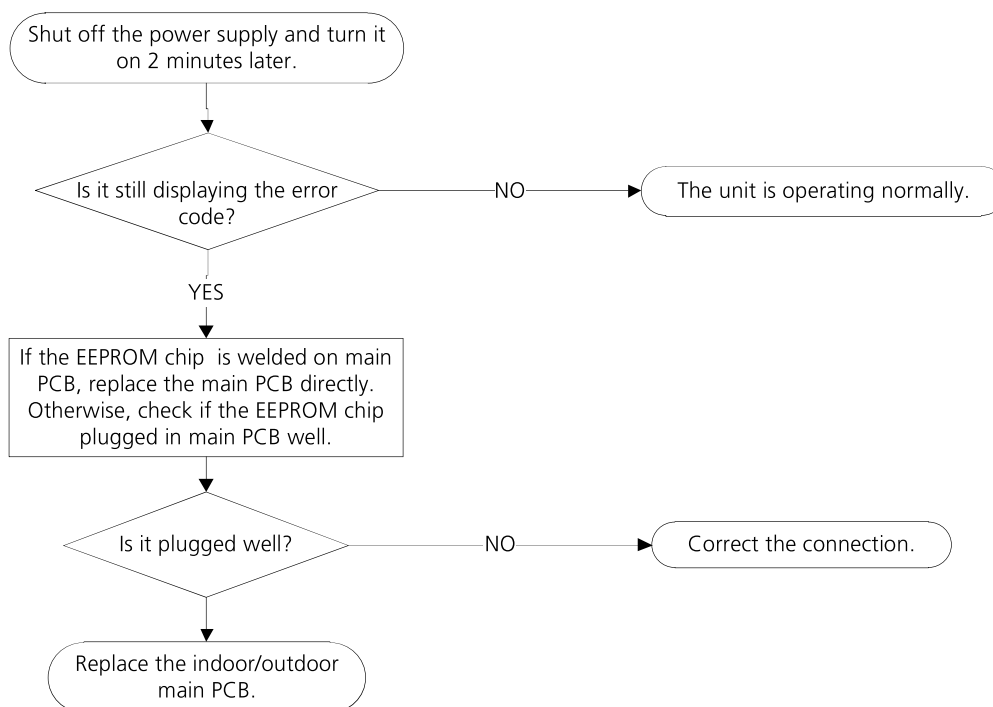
Shut off the power supply and turn it on 2 minutes later.

Is it still displaying the error code?

NO

The unit is operating normally.

YES

If the EEPROM chip is welded on main PCB, replace the main PCB directly. Otherwise, check if the EEPROM chip plugged in main PCB well.

Is it plugged well?

NO

Correct the connection.

Replace the indoor/outdoor main PCB.